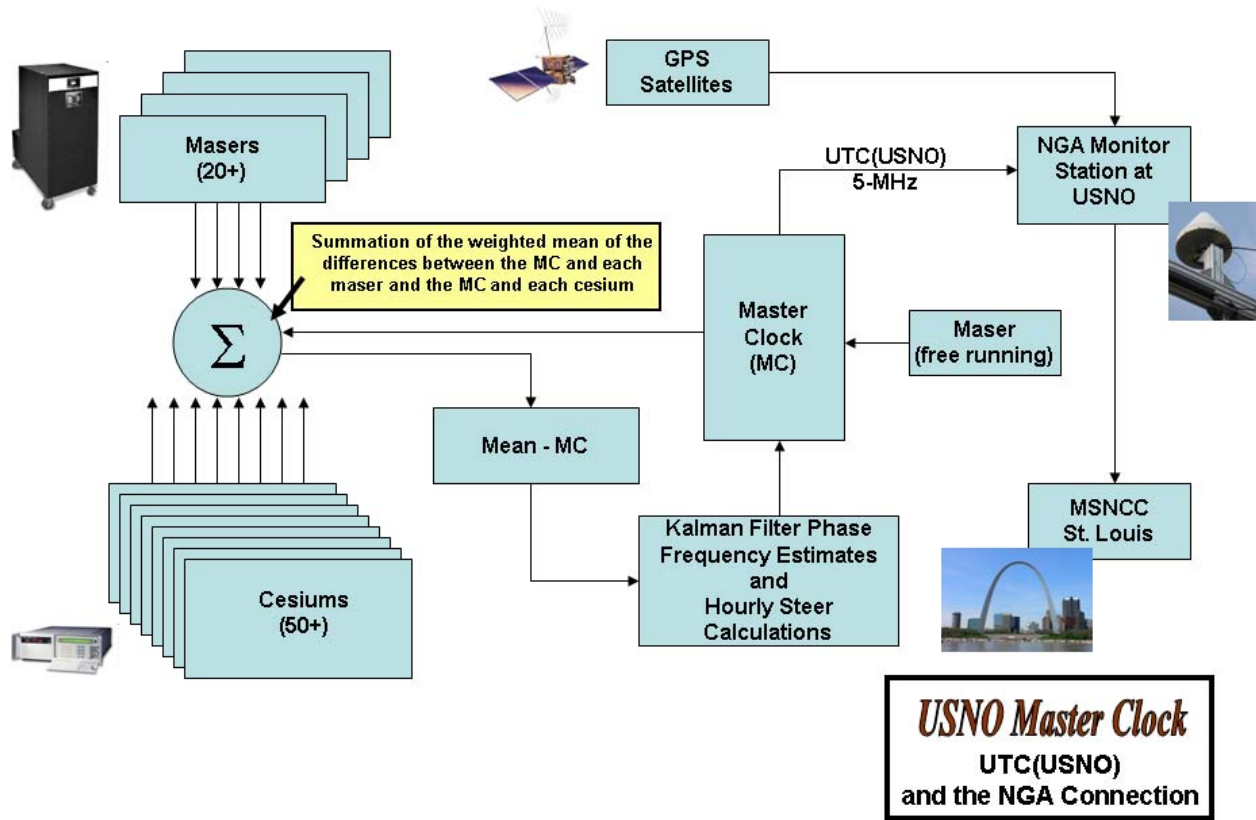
GPS Satellites

Masers (20+)

UTC(USNO) 5-MHz

NGA Monitor Station at USNO

Summation of the weighted mean of the differences between the MC and each maser and the MC and each cesium

$\Sigma$

Master Clock (MC)

Maser (free running)

Mean - MC

Kalman Filter Phase Frequency Estimates and Hourly Steer Calculations

MSNCC St. Louis

Cesiums (50+)

USNO Master Clock
UTC(USNO) and the NGA Connection